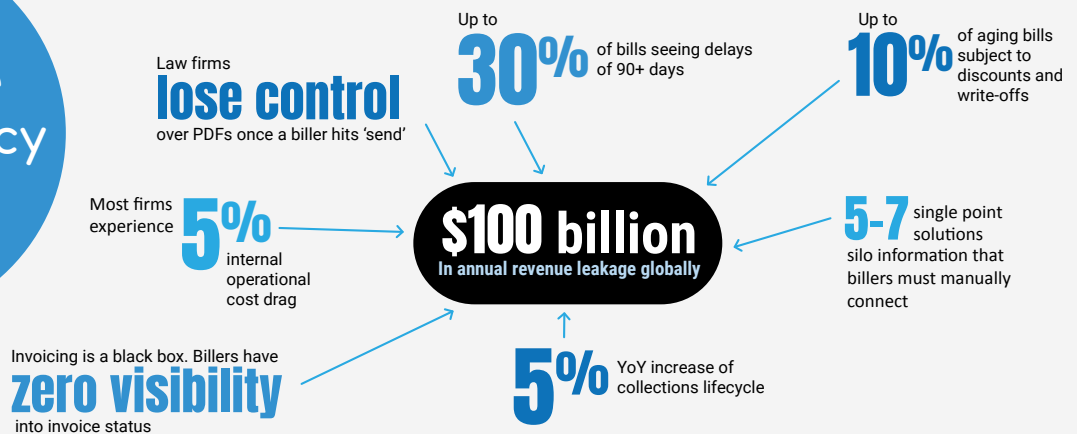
cy

Law firms
lose control
over PDFs once a biller hits 'send'

Up to
30%
of bills seeing delays of 90+ days

Up to
10%
of aging bills subject to discounts and write-offs

Most firms experience
5%
internal operational cost drag

$100 billion
In annual revenue leakage globally

5-7
single point solutions silo information that billers must manually connect

Invoicing is a black box. Billers have
zero visibility
into invoice status

5%
YoY increase of collections lifecycle